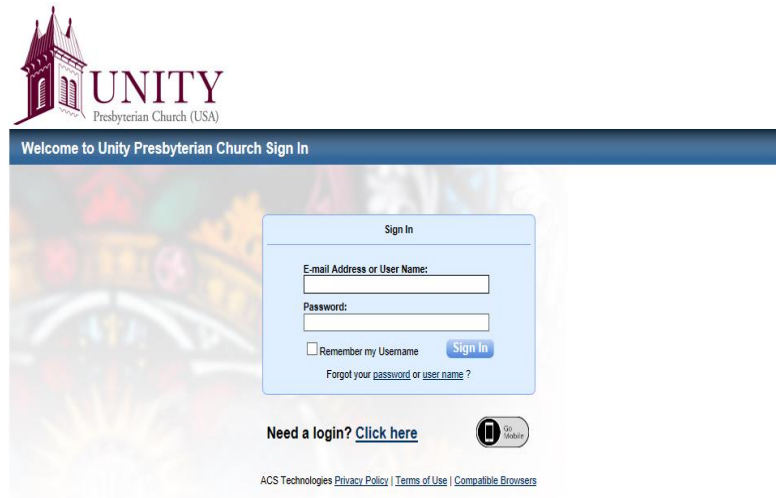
UNITY
Presbyterian Church (USA)

Welcome to Unity Presbyterian Church Sign In

Sign In

E-mail Address or User Name:

Password:

Remember my Username

Sign In

Forgot your password or user name ?

Need a login? Click here

Go Mobile

ACS Technologies Privacy Policy | Terms of Use | Compatible Browsers